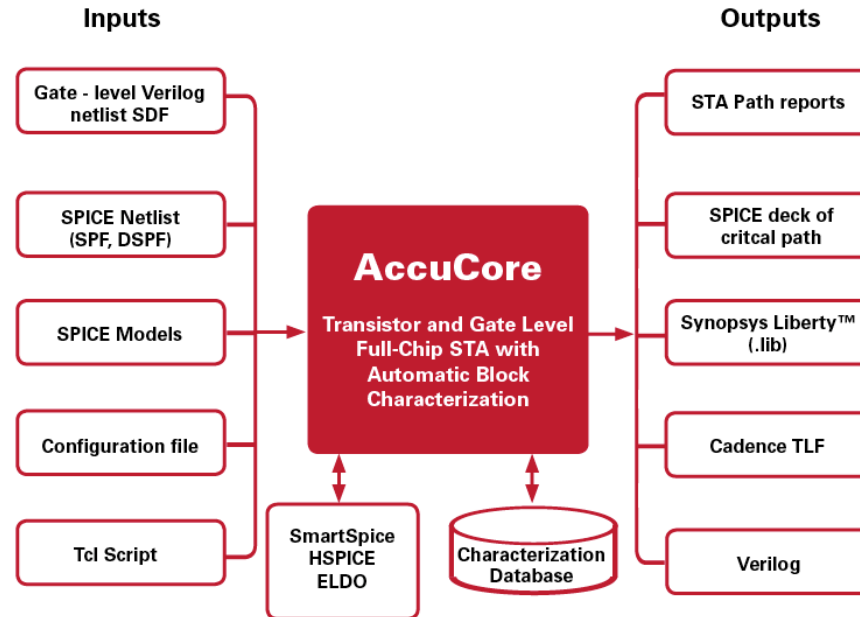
Inputs

Gate - level Verilog netlist SDF

SPICE Netlist (SPF, DSPF)

SPICE Models

Configuration file

Tcl Script

AccuCore

Transistor and Gate Level Full-Chip STA with Automatic Block Characterization

SmartSpice HSPICE ELDO

Characterization Database

Outputs

STA Path reports

SPICE deck of critcal path

Synopsys Liberty™ (.lib)

Cadence TLF

Verilog